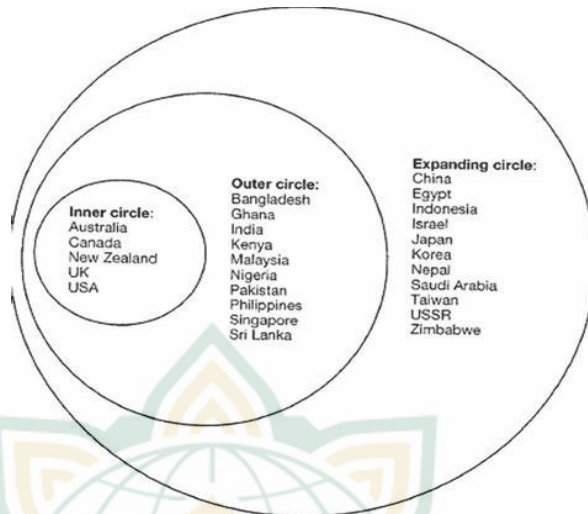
Inner circle:
Australia
Canada
New Zealand
UK
USA

Outer circle:
Bangladesh
Ghana
India
Kenya
Malaysia
Nigeria
Pakistan
Philippines
Singapore
Sri Lanka

Expanding circle:
China
Egypt
Indonesia
Israel
Japan
Korea
Nepal
Saudi Arabia
Taiwan
USSR
Zimbabwe